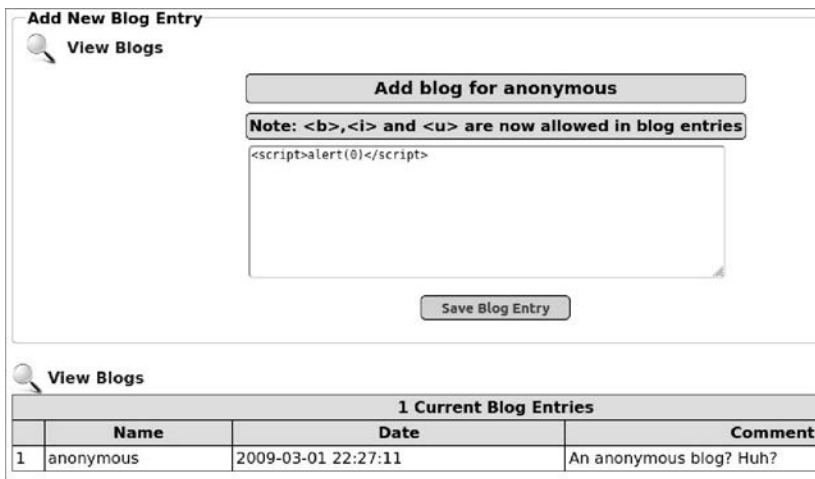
Add New Blog Entry

View Blogs

Add blog for anonymous

Note: <b>,<i> and <u> are now allowed in blog entries

<script>alert(0)</script>

Save Blog Entry

View Blogs

| 1 Current Blog Entries | | | |
|---|---|---|---|
| | Name | Date | Comment |
| 1 | anonymous | 2009-03-01 22:27:11 | An anonymous blog? Huh? |